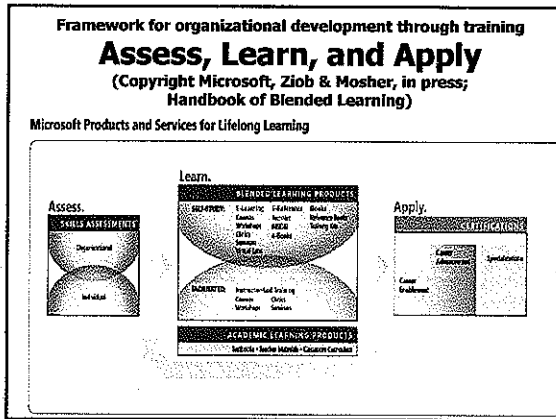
Framework for organizational development through training

Assess, Learn, and Apply

(Copyright Microsoft, Ziob & Mosher, in press; Handbook of Blended Learning)

Microsoft Products and Services for Lifelong Learning

Assess.

SKILLS ASSESSMENTS

Organizational

Individual

Learn.

BLENDED LEARNING PRODUCTS

SELF-PACED

E-Learning
Courses
Workshops
Clinics
Seminars
Virtual Labs

E-Reference
Resource
MSDN
e-Books

Books
Reference Books
Training Kits

INSTRUCTED

Instructor-Led Training
Courses
Workshops

Clinics
Seminars

ACADEMIC LEARNING PRODUCTS

Textbooks • Teacher Materials • Classroom Curriculum

Apply.

CERTIFICATIONS

Career Advancement

Career Enablement

Specialization

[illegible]